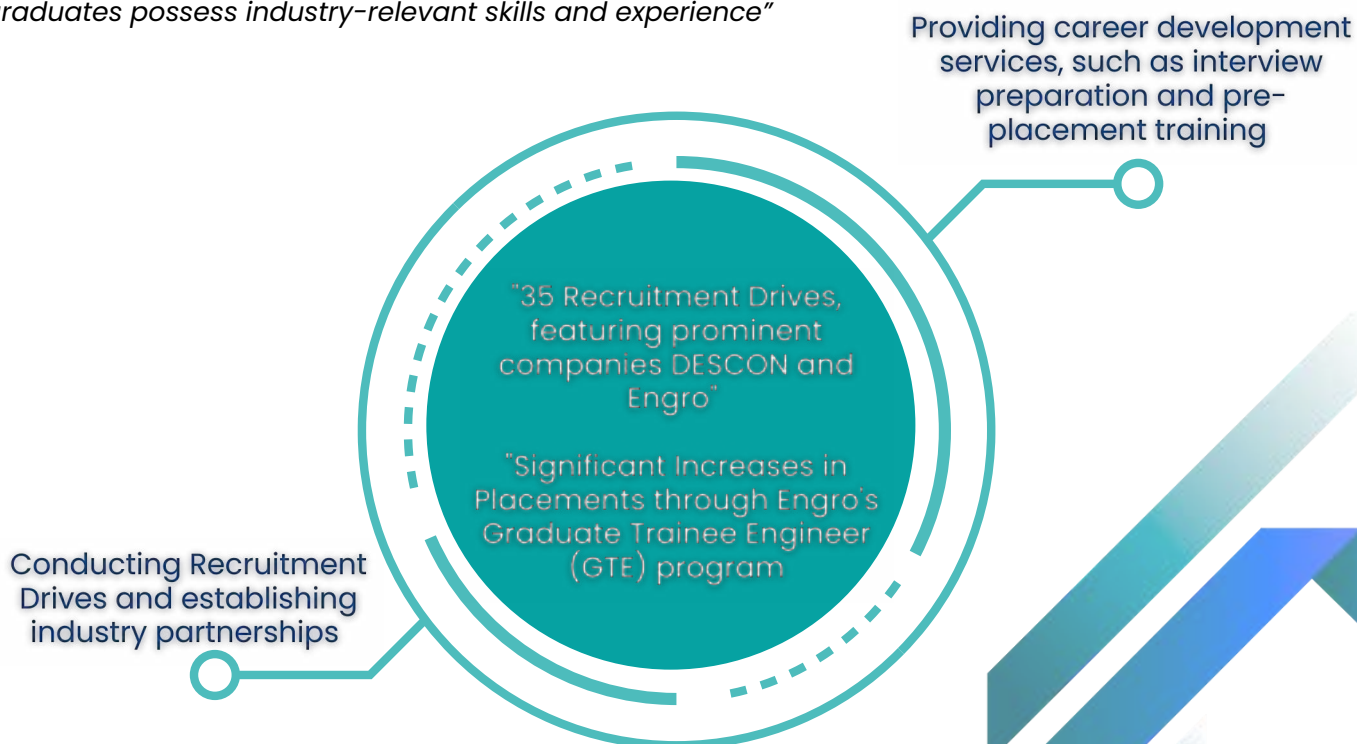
raduates possess industry-relevant skills and experience"

Providing career development services, such as interview preparation and pre-placement training

"35 Recruitment Drives, featuring prominent companies DESCON and Engro"

"Significant Increases in Placements through Engro's Graduate Trainee Engineer (GTE) program

Conducting Recruitment Drives and establishing industry partnerships